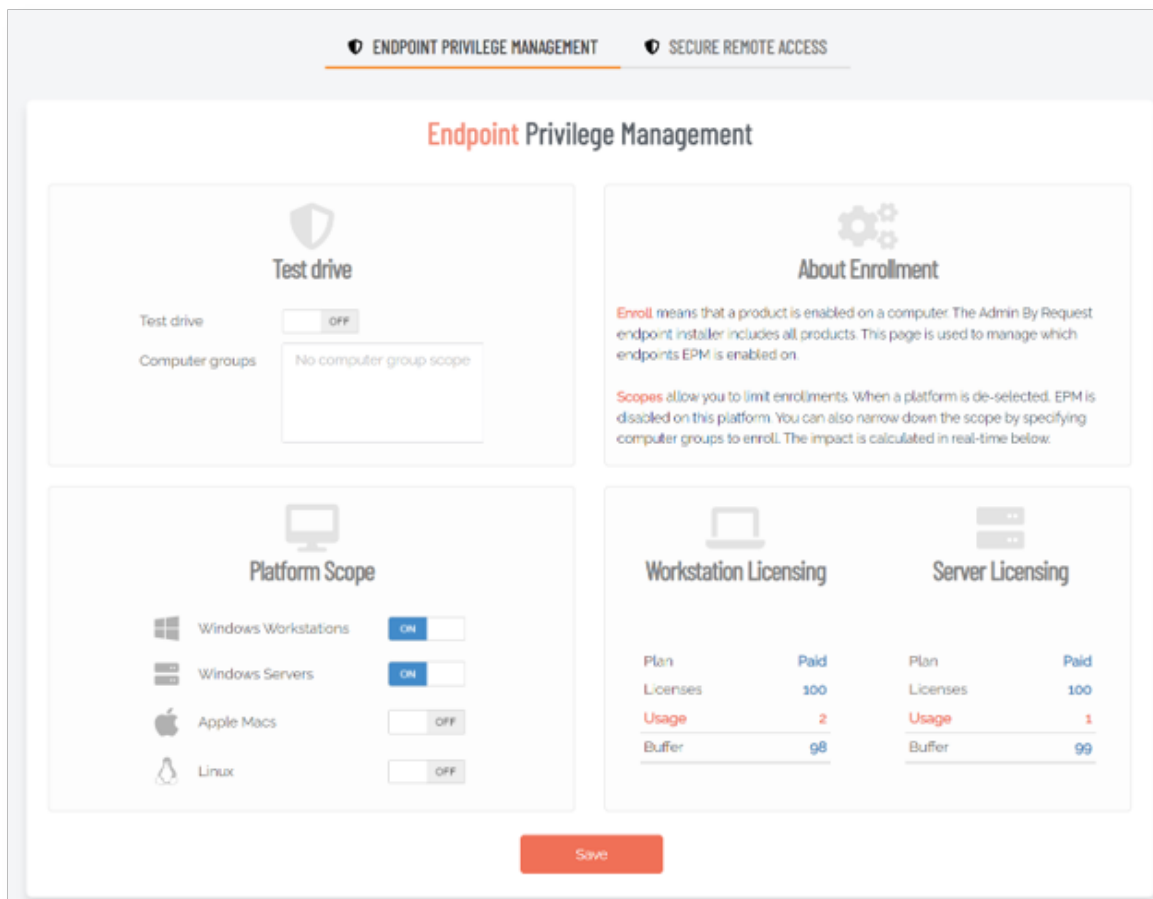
ENDPOINT PRIVILEGE MANAGEMENT
SECURE REMOTE ACCESS

Endpoint Privilege Management

Test drive

Test drive OFF
Computer groups No computer group scope

About Enrollment

Enroll means that a product is enabled on a computer. The Admin By Request endpoint installer includes all products. This page is used to manage which endpoints EPM is enabled on.

Scopes allow you to limit enrollments. When a platform is de-selected, EPM is disabled on this platform. You can also narrow down the scope by specifying computer groups to enroll. The impact is calculated in real-time below.

Platform Scope

Windows Workstations ON
Windows Servers ON
Apple Macs OFF
Linux OFF

Workstation Licensing

| Plan | Paid |
|---|---|
| Licenses | 100 |
| Usage | 2 |
| Buffer | 98 |

Server Licensing

| Plan | Paid |
|---|---|
| Licenses | 100 |
| Usage | 1 |
| Buffer | 99 |

Save